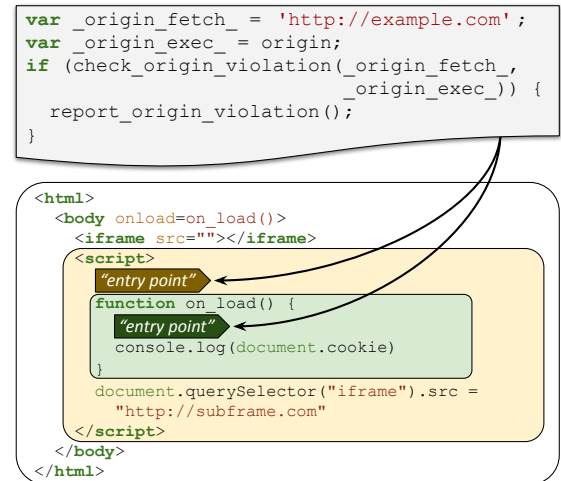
var _origin_fetch_ = 'http://example.com';
var _origin_exec_ = origin;
if (check_origin_violation(_origin_fetch_,
                           _origin_exec_)) {
  report_origin_violation();
}

<html>
  <body onload=on_load()>
    <iframe src=""></iframe>
    <script>
      "entry point"
      function on_load() {
        "entry point"
        console.log(document.cookie)
      }
      document.querySelector("iframe").src =
        "http://subframe.com"
    </script>
  </body>
</html>